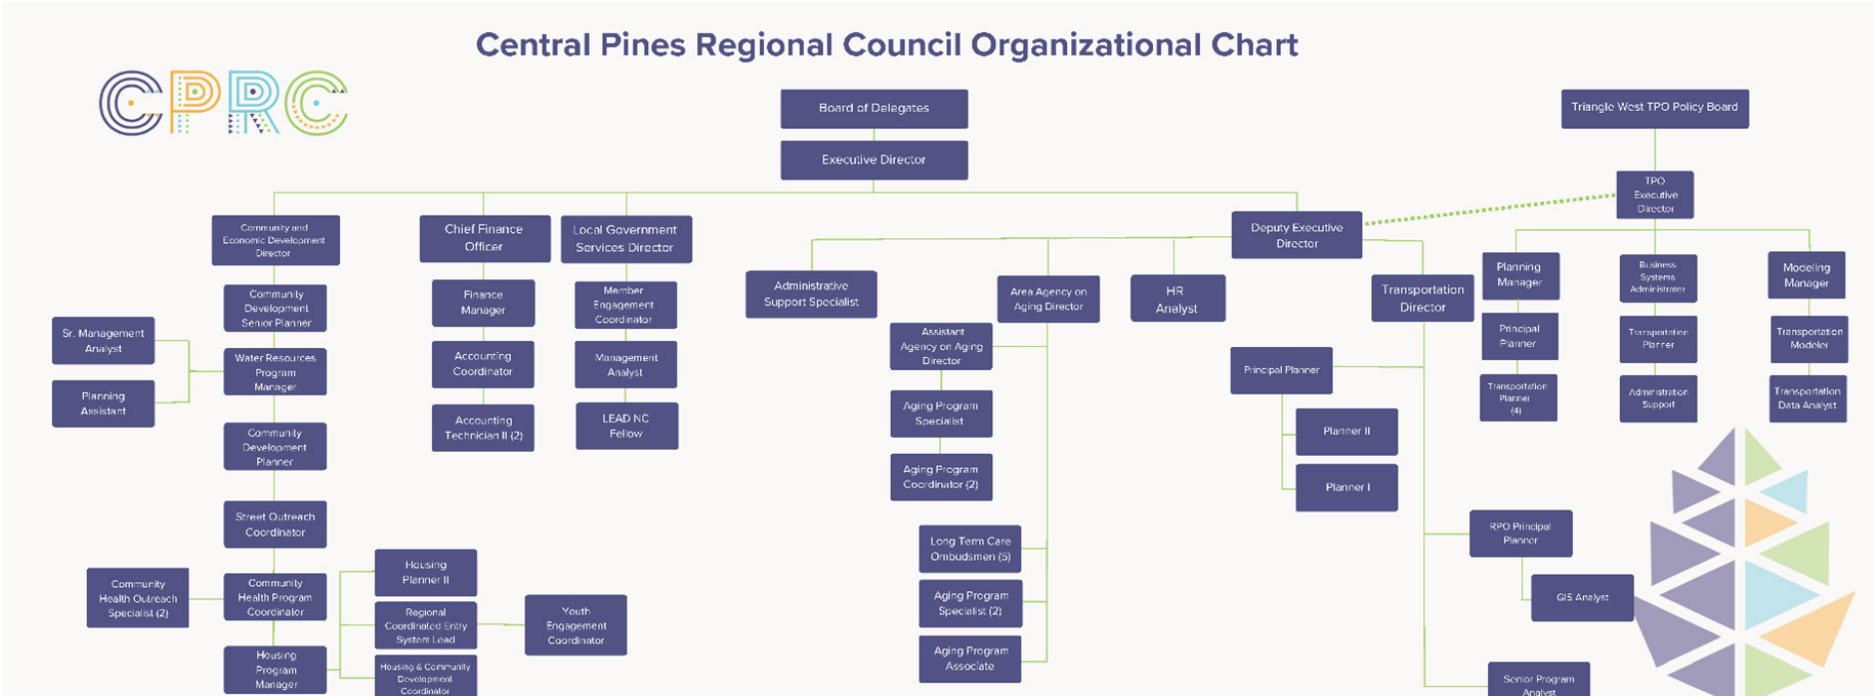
Central Pines Regional Council Organizational Chart

CPRC

Board of Delegates

Executive Director

Triangle West TPO Policy Board

TPO Executive Director

Community and Economic Development Director

Chief Finance Officer

Local Government Services Director

Deputy Executive Director

Community Development Senior Planner

Sr. Management Analyst

Water Resources Program Manager

Planning Assistant

Community Development Planner

Street Outreach Coordinator

Community Health Outreach Specialist (2)

Community Health Program Coordinator

Housing Program Manager

Housing Planner II

Regional Coordinated Entry System Lead

Housing & Community Development Coordinator

Youth Engagement Coordinator

Finance Manager

Accounting Coordinator

Accounting Technician II (2)

Member Engagement Coordinator

Management Analyst

LEAD NC Fellow

Administrative Support Specialist

Area Agency on Aging Director

Assistant Agency on Aging Director

Aging Program Specialist

Aging Program Coordinator (2)

Long Term Care Ombudsmen (5)

Aging Program Specialist (2)

Aging Program Associate

HR Analyst

Transportation Director

Principal Planner

Planner II

Planner I

RPO Principal Planner

GIS Analyst

Senior Program Analyst

Planning Manager

Principal Planner

Transportation Planner (4)

Business Systems Administrator

Transportation Planner

Administrative Support

Modeling Manager

Transportation Modeler

Transportation Data Analyst